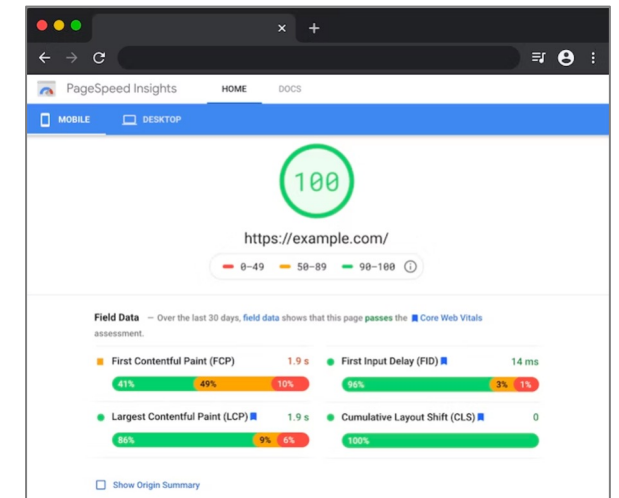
PageSpeed Insights HOME DOCS

MOBILE DESKTOP

100

https://example.com/

0–49 50–89 90–100

Field Data — Over the last 30 days, field data shows that this page passes the Core Web Vitals assessment.

First Contentful Paint (FCP) 1.9 s
41% 49% 10%

First Input Delay (FID) 14 ms
96% 3% 1%

Largest Contentful Paint (LCP) 1.9 s
86% 9% 6%

Cumulative Layout Shift (CLS) 0
100%

Show Origin Summary